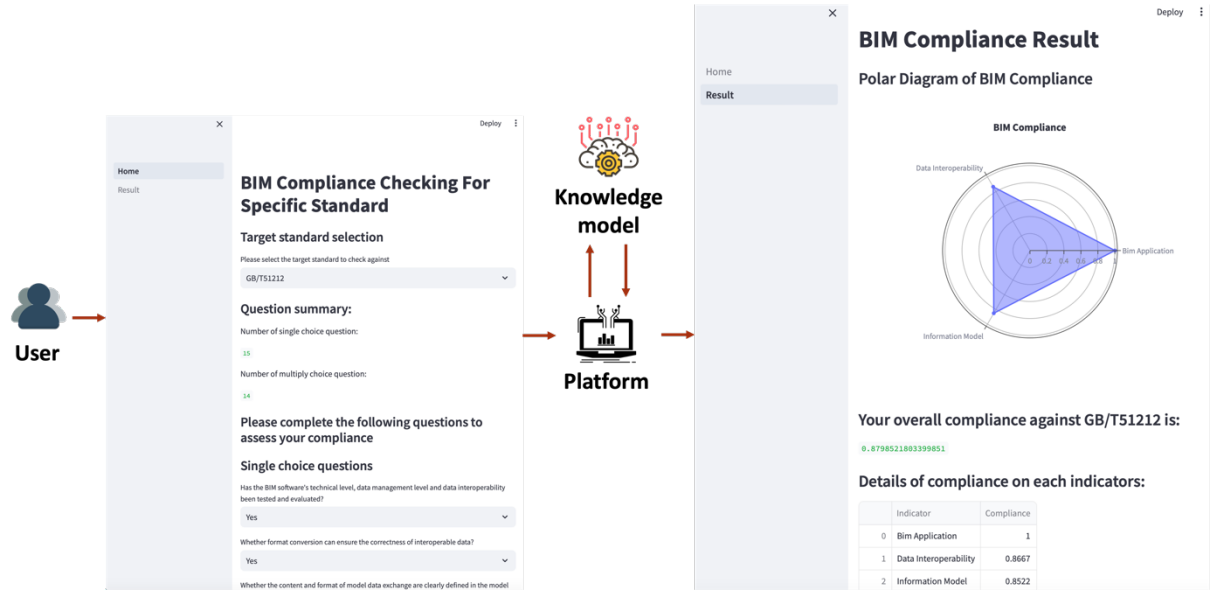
User

×

Home

Result

Deploy ⋮

BIM Compliance Checking For Specific Standard

Target standard selection

Please select the target standard to check against

GB/T51212

Question summary:

Number of single choice question:

15

Number of multiply choice question:

14

Please complete the following questions to assess your compliance

Single choice questions

Has the BIM software's technical level, data management level and data interoperability been tested and evaluated?

Yes

Whether format conversion can ensure the correctness of interoperable data?

Yes

Whether the content and format of model data exchange are clearly defined in the model

Knowledge model

Platform

×

Home

Result

Deploy ⋮

BIM Compliance Result

Polar Diagram of BIM Compliance

BIM Compliance

Data Interoperability

Bim Application

Information Model

0 0.2 0.4 0.6 0.8 1

Your overall compliance against GB/T51212 is:

0.8798521803399851

Details of compliance on each indicators:

| | Indicator | Compliance |
|---|---|---|
| 0 | Bim Application | 1 |
| 1 | Data Interoperability | 0.8667 |
| 2 | Information Model | 0.8522 |